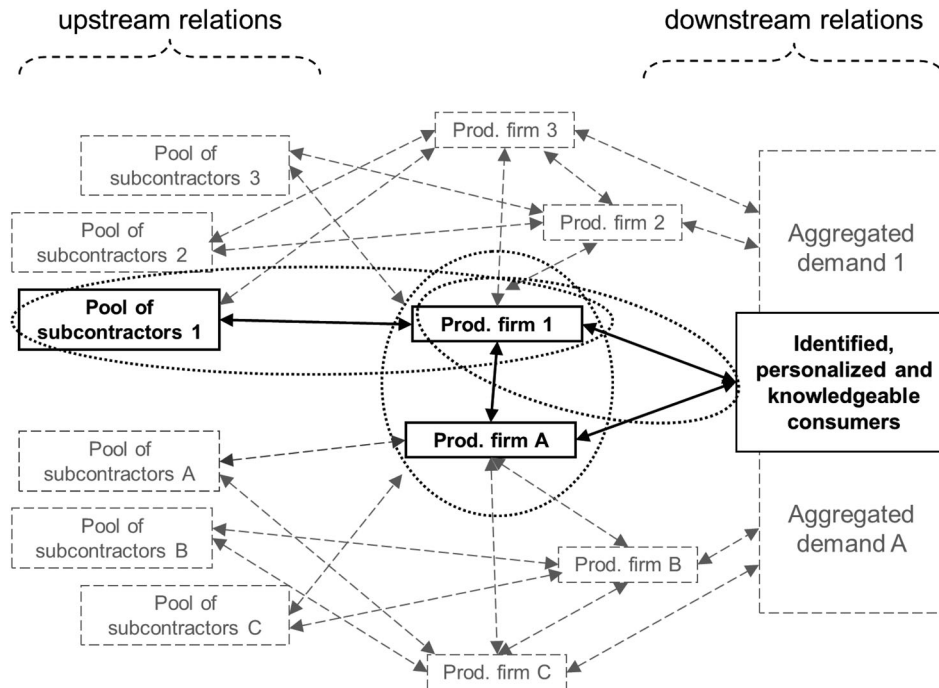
upstream relations

downstream relations

Prod. firm 3

Pool of subcontractors 3

Prod. firm 2

Pool of subcontractors 2

Aggregated demand 1

Pool of subcontractors 1

Prod. firm 1

Identified, personalized and knowledgeable consumers

Prod. firm A

Pool of subcontractors A

Pool of subcontractors B

Aggregated demand A

Prod. firm B

Pool of subcontractors C

Prod. firm C